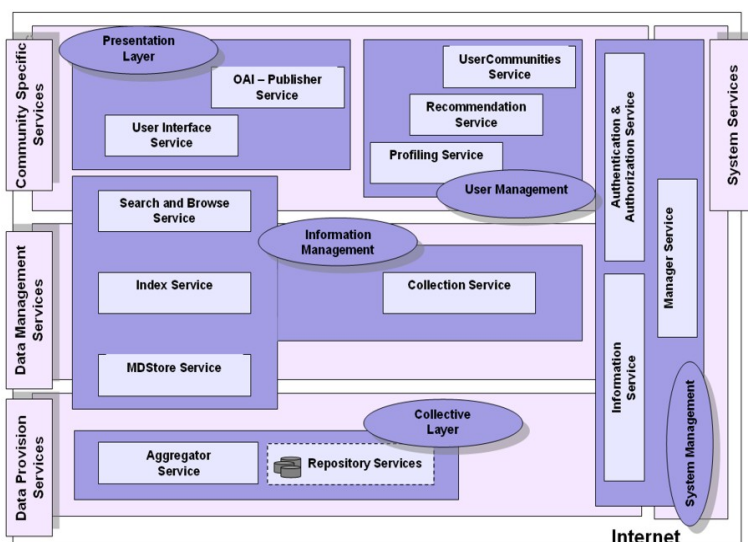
Community Specific Services

Presentation Layer

OAI – Publisher Service

User Interface Service

UserCommunities Service

Recommendation Service

Profiling Service

User Management

Authentication & Authorization Service

System Services

Data Management Services

Search and Browse Service

Information Management

Index Service

Collection Service

MDStore Service

Manager Service

Information Service

Data Provision Services

Collective Layer

Aggregator Service

Repository Services

System Management

Internet